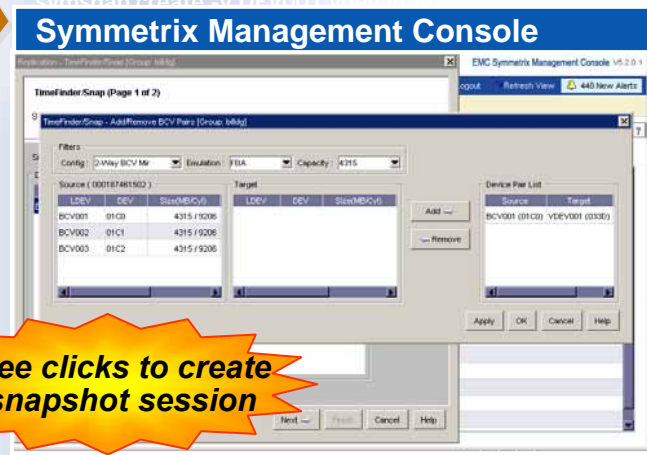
Symmetrix Management Console

Replication - TimeFinder/Snap [Group: bikdg]

EMC Symmetrix Management Console V5.2.0.1

Logout Refresh View 448 New Alerts

TimeFinder/Snap (Page 1 of 2)

TimeFinder/Snap - Add/Remove BCV Pairs [Group: bikdg]

Filters

Config : 2-Way BCV Mir Emulation : FBA Capacity : 4315

Source ( 000187461502 )

| LDEV | DEV | Size(MB/Cyl) |
|---|---|---|
| BCV001 | 01C0 | 4315 / 9206 |
| BCV002 | 01C1 | 4315 / 9206 |
| BCV003 | 01C2 | 4315 / 9206 |

Target

| LDEV | DEV | Size(MB/Cyl) |
|---|---|---|

Add

Remove

Device Pair List

| Source | Target |
|---|---|
| BCV001 (01C0) | VDEV001 (033D) |

Apply OK Cancel Help

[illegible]ee clicks to create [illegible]snapshot session

Next Finish Cancel Help